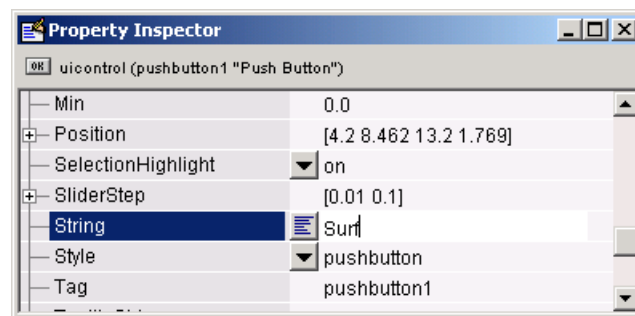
Property Inspector

OK uicontrol (pushbutton1 "Push Button")

| | |
|---|---|
| Min | 0.0 |
| Position | [4.2 8.462 13.2 1.769] |
| SelectionHighlight | on |
| SliderStep | [0.01 0.1] |
| String | Surf |
| Style | pushbutton |
| Tag | pushbutton1 |